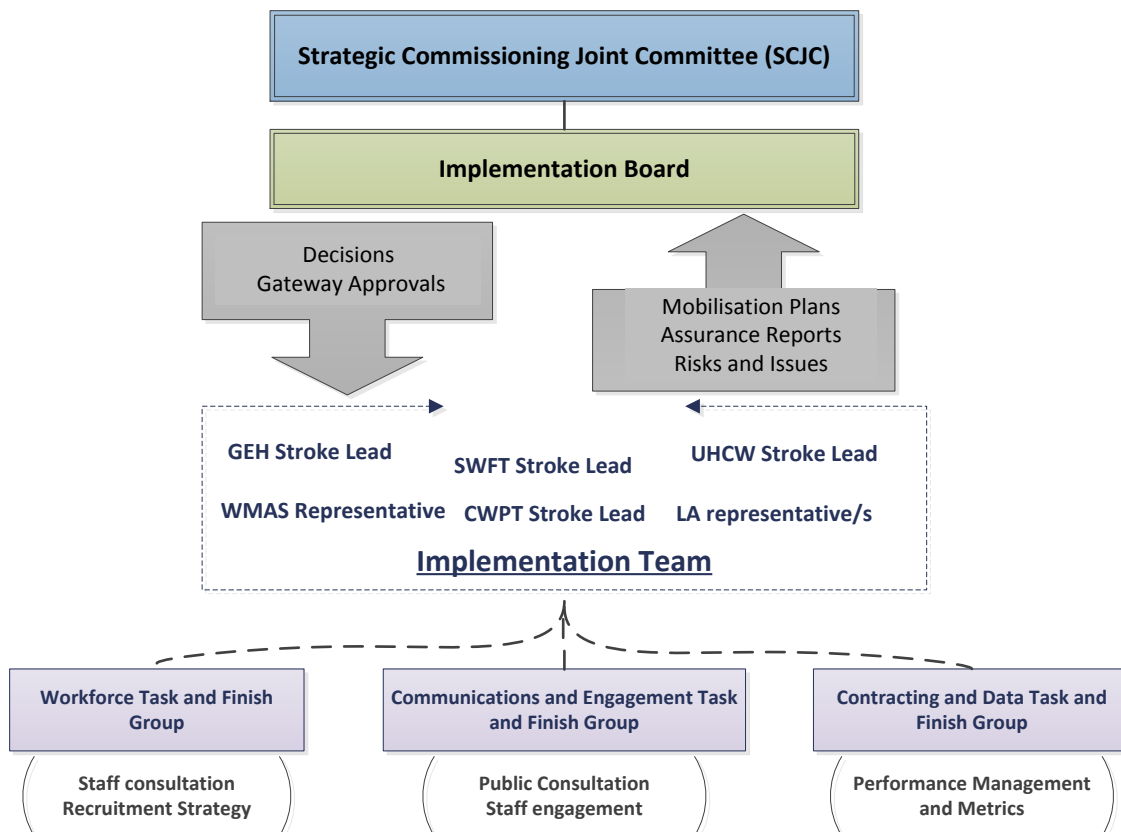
Strategic Commissioning Joint Committee (SCJC)

Implementation Board

Decisions
Gateway Approvals

Mobilisation Plans
Assurance Reports
Risks and Issues

GEH Stroke Lead

SWFT Stroke Lead

UHCW Stroke Lead

WMAS Representative

CWPT Stroke Lead

LA representative/s

Implementation Team

Workforce Task and Finish Group

Communications and Engagement Task and Finish Group

Contracting and Data Task and Finish Group

Staff consultation
Recruitment Strategy

Public Consultation
Staff engagement

Performance Management and Metrics